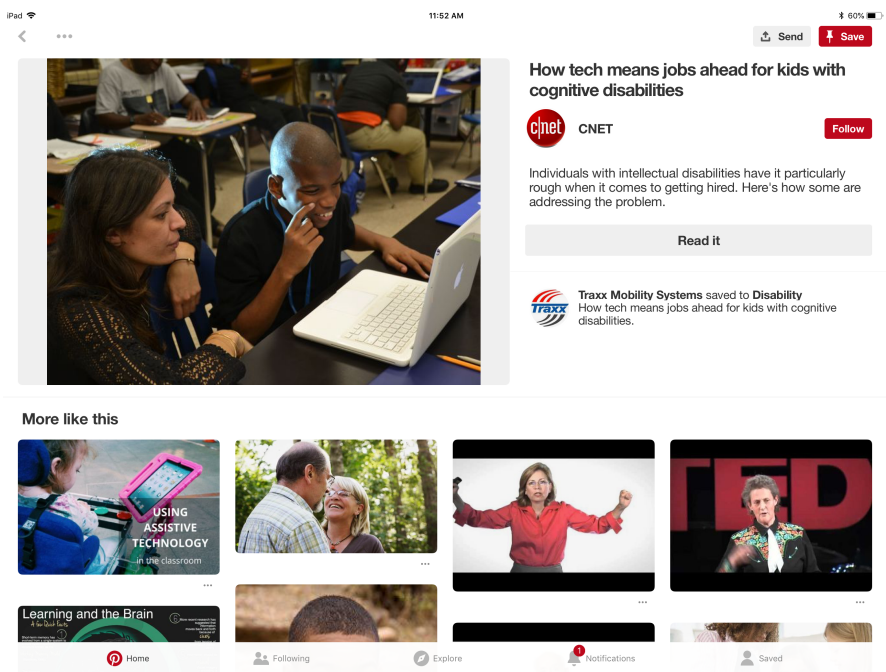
iPad
11:52 AM
60%

Send
Save

How tech means jobs ahead for kids with cognitive disabilities

cnet
CNET
Follow

Individuals with intellectual disabilities have it particularly rough when it comes to getting hired. Here's how some are addressing the problem.

Read it

traxx
Traxx Mobility Systems saved to Disability
How tech means jobs ahead for kids with cognitive disabilities.

More like this

USING ASSISTIVE TECHNOLOGY in the classroom

TED

Learning and the Brain
A few Quick facts

Home
Following
Explore
1
Notifications
Saved